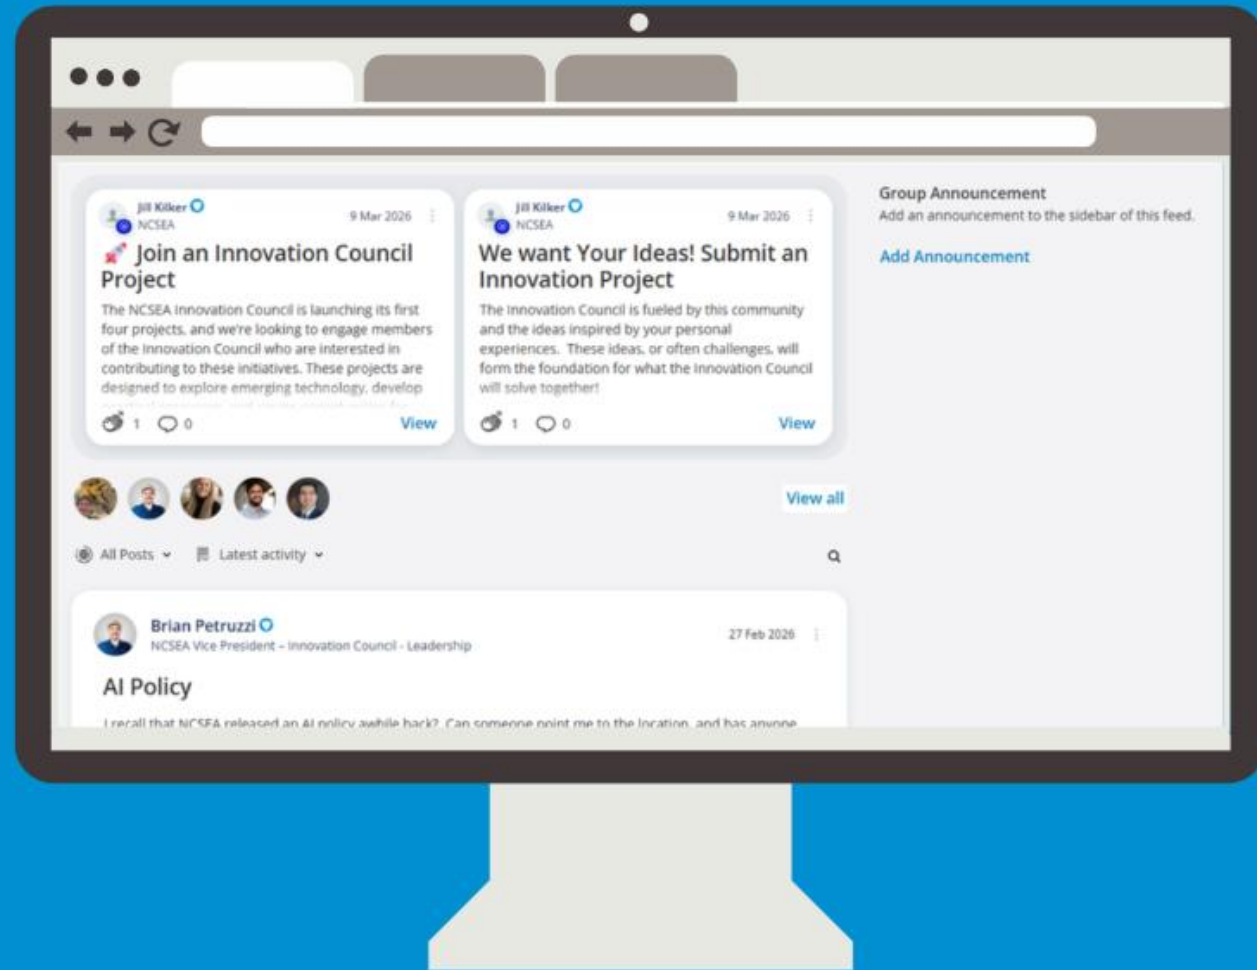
Jill Kilker
NCSEA
9 Mar 2026

Join an Innovation Council Project

The NCSEA Innovation Council is launching its first four projects, and we're looking to engage members of the Innovation Council who are interested in contributing to these initiatives. These projects are designed to explore emerging technology, develop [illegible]

1 0 View

Jill Kilker
NCSEA
9 Mar 2026

We want Your Ideas! Submit an Innovation Project

The Innovation Council is fueled by this community and the ideas inspired by your personal experiences. These ideas, or often challenges, will form the foundation for what the Innovation Council will solve together!

1 0 View

Group Announcement
Add an announcement to the sidebar of this feed.

Add Announcement

View all

All Posts Latest activity

Brian Petruzzi
NCSEA Vice President – Innovation Council - Leadership
27 Feb 2026

AI Policy

I recall that NCSEA released an AI policy awhile back? Can someone point me to the location, and has anyone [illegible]